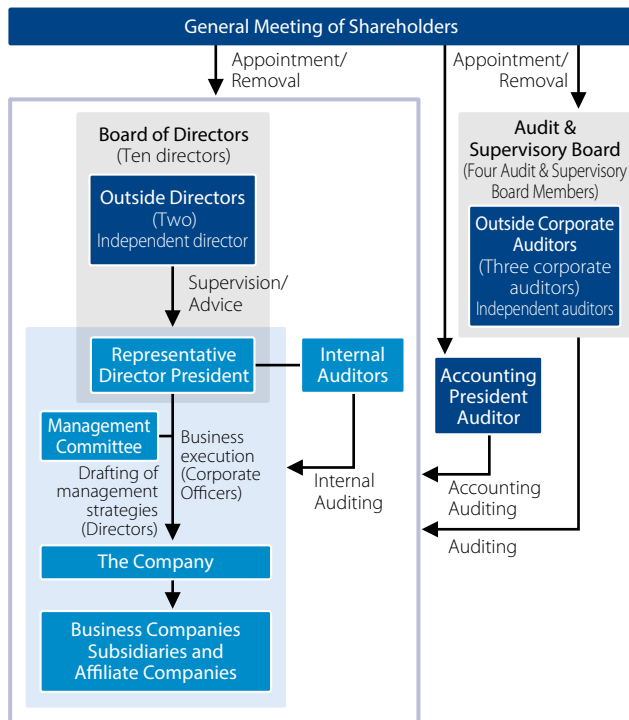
General Meeting of Shareholders

Appointment/ Removal

Appointment/ Removal

Board of Directors (Ten directors)

Outside Directors (Two) Independent director

Supervision/ Advice

Audit & Supervisory Board (Four Audit & Supervisory Board Members)

Outside Corporate Auditors (Three corporate auditors) Independent auditors

Representative Director President

Internal Auditors

Accounting President Auditor

Management Committee

Drafting of management strategies (Directors)

Business execution (Corporate Officers)

Internal Auditing

Accounting Auditing

Auditing

The Company

Business Companies Subsidiaries and Affiliate Companies